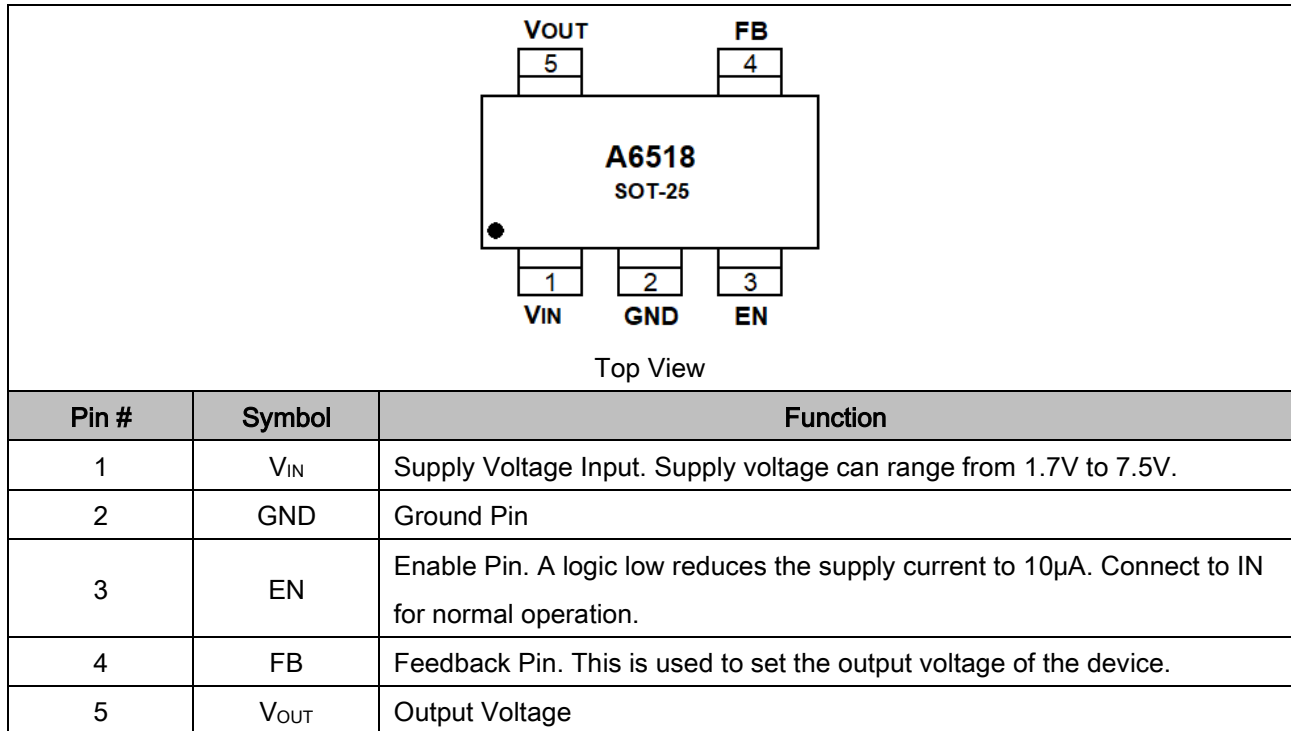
VOUT FB
5 4
A6518
SOT-25
1 2 3
VIN GND EN
Top View

| Pin # | Symbol | Function |
|---|---|---|
| 1 | $V_{IN}$ | Supply Voltage Input. Supply voltage can range from 1.7V to 7.5V. |
| 2 | GND | Ground Pin |
| 3 | EN | Enable Pin. A logic low reduces the supply current to 10μA. Connect to IN for normal operation. |
| 4 | FB | Feedback Pin. This is used to set the output voltage of the device. |
| 5 | $V_{OUT}$ | Output Voltage |